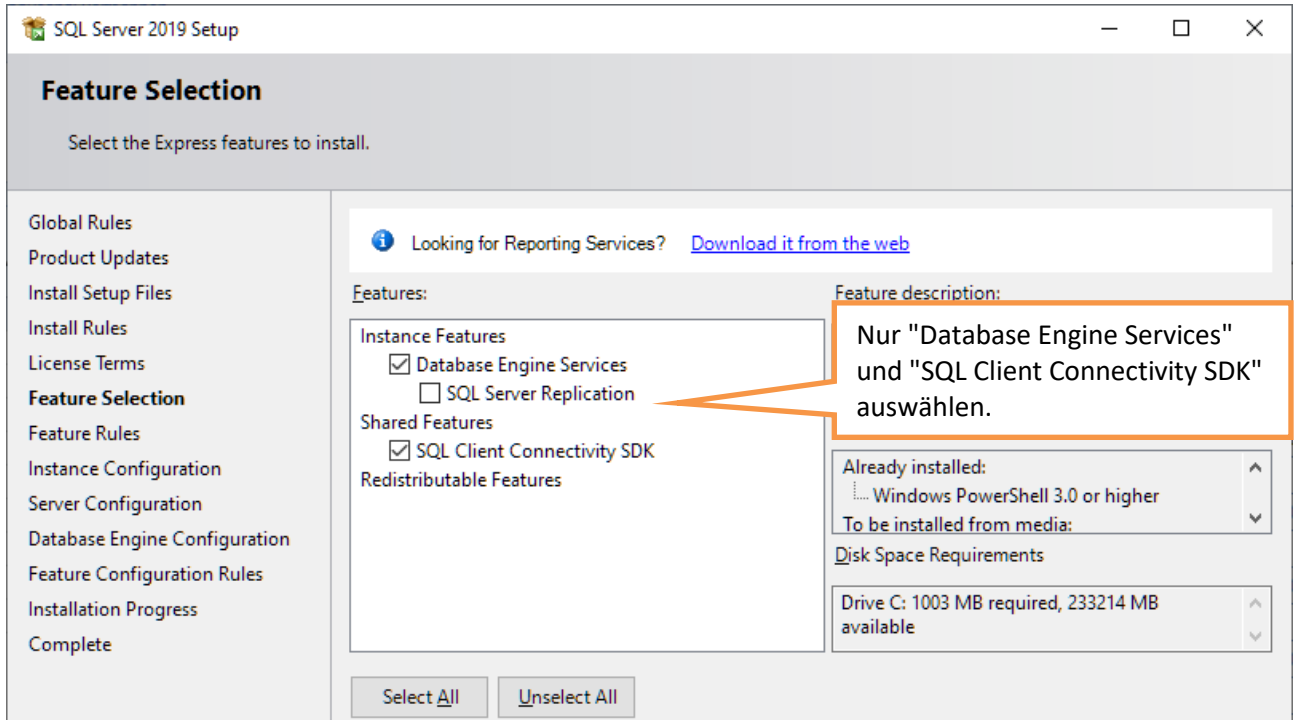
SQL Server 2019 Setup

Feature Selection

Select the Express features to install.

Global Rules
Product Updates
Install Setup Files
Install Rules
License Terms
Feature Selection
Feature Rules
Instance Configuration
Server Configuration
Database Engine Configuration
Feature Configuration Rules
Installation Progress
Complete

Looking for Reporting Services? Download it from the web

Features:

Instance Features
☑ Database Engine Services
☐ SQL Server Replication
Shared Features
☑ SQL Client Connectivity SDK
Redistributable Features

Feature description:

Nur "Database Engine Services" und "SQL Client Connectivity SDK" auswählen.

Already installed:
Windows PowerShell 3.0 or higher
To be installed from media:

Disk Space Requirements

Drive C: 1003 MB required, 233214 MB available

Select All
Unselect All